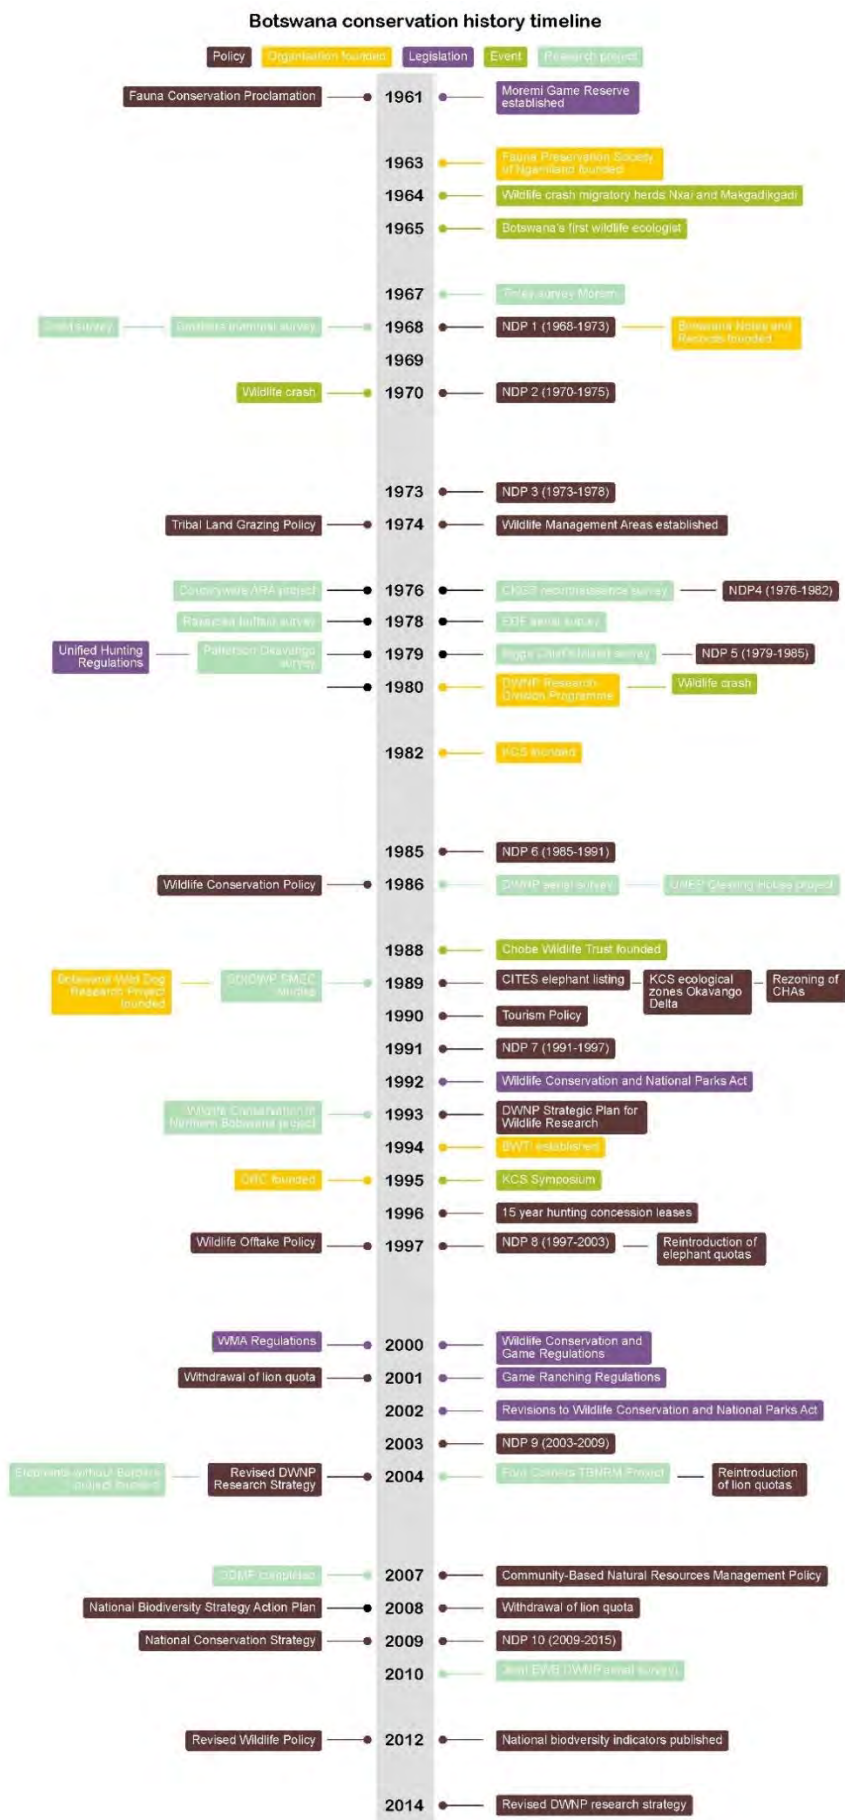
Botswana conservation history timeline

Policy Organisation founded Legislation Event Research project

Fauna Conservation Proclamation 1961 Moremi Game Reserve established

1963 Fauna Preservation Society of Ngamiland founded

1964 Wildlife crash migratory herds Nxai and Makgadikgadi

1965 Botswana's first wildlife ecologist

1967 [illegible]

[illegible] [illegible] 1968 NDP 1 (1968-1973) Botswana Notwane and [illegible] founded

1969

Wildlife crash 1970 NDP 2 (1970-1975)

1973 NDP 3 (1973-1978)

Tribal Land Grazing Policy 1974 Wildlife Management Areas established

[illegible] 1976 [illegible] NDP4 (1976-1982)

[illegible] 1978 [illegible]

Unified Hunting Regulations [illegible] 1979 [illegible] NDP 5 (1979-1985)

1980 DWNP Research Division Programme Wildlife crash

1982 KCS founded

1985 NDP 6 (1985-1991)

Wildlife Conservation Policy 1986 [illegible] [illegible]

1988 Chobe Wildlife Trust founded

Botswana Wild Dog Research Project founded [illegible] 1989 CITES elephant listing KCS ecological zones Okavango Delta Rezoning of CHAs

1990 Tourism Policy

1991 NDP 7 (1991-1997)

1992 Wildlife Conservation and National Parks Act

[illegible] 1993 DWNP Strategic Plan for Wildlife Research

1994 BWT established

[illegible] founded 1995 KCS Symposium

1996 15 year hunting concession leases

Wildlife Offtake Policy 1997 NDP 8 (1997-2003) Reintroduction of elephant quotas

WMA Regulations 2000 Wildlife Conservation and Game Regulations

Withdrawal of lion quota 2001 Game Ranching Regulations

2002 Revisions to Wildlife Conservation and National Parks Act

2003 NDP 9 (2003-2009)

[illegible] Revised DWNP Research Strategy 2004 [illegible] Reintroduction of lion quotas

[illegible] 2007 Community-Based Natural Resources Management Policy

National Biodiversity Strategy Action Plan 2008 Withdrawal of lion quota

National Conservation Strategy 2009 NDP 10 (2009-2015)

2010 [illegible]

Revised Wildlife Policy 2012 National biodversity indicators published

2014 Revised DWNP research strategy